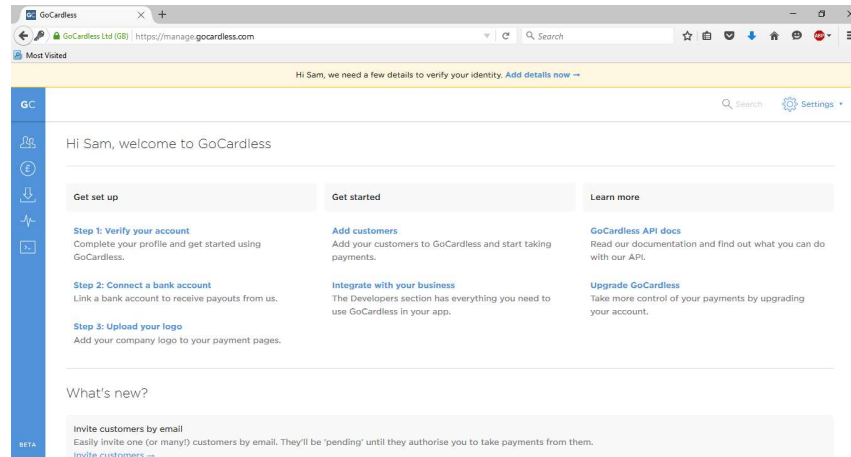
GoCardless ✕ +

GoCardless Ltd (GB) https://manage.gocardless.com

Search

Most Visited

Hi Sam, we need a few details to verify your identity. Add details now →

GC

Search

Settings

Hi Sam, welcome to GoCardless

Get set up

Step 1: Verify your account
Complete your profile and get started using GoCardless.

Step 2: Connect a bank account
Link a bank account to receive payouts from us.

Step 3: Upload your logo
Add your company logo to your payment pages.

Get started

Add customers
Add your customers to GoCardless and start taking payments.

Integrate with your business
The Developers section has everything you need to use GoCardless in your app.

Learn more

GoCardless API docs
Read our documentation and find out what you can do with our API.

Upgrade GoCardless
Take more control of your payments by upgrading your account.

What's new?

Invite customers by email
Easily invite one (or many!) customers by email. They'll be 'pending' until they authorise you to take payments from them.
Invite customers →

BETA